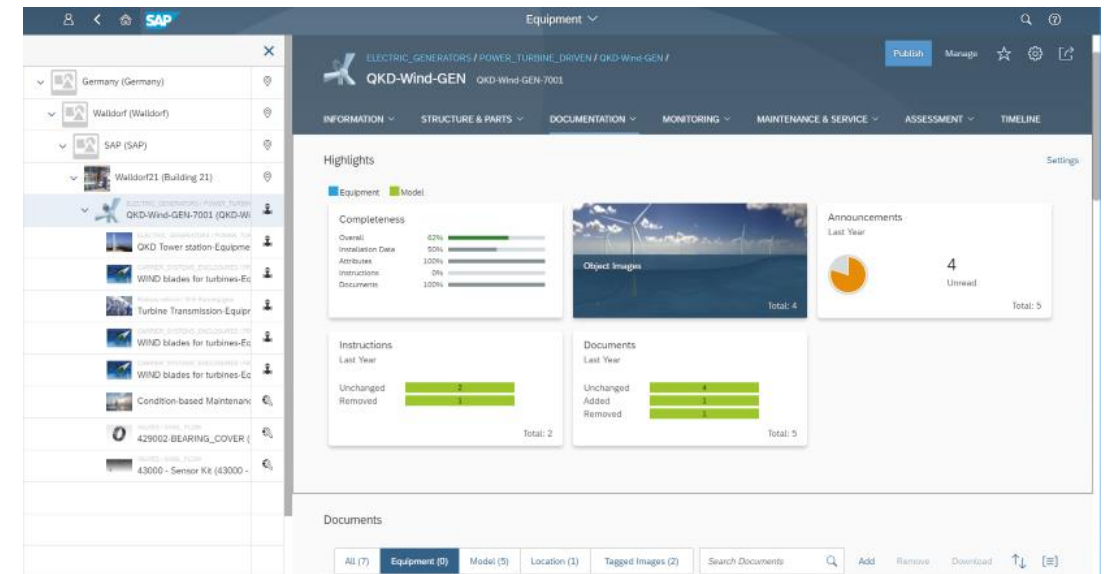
SAP

Equipment

Germany (Germany)
Walldorf (Walldorf)
SAP (SAP)
Walldorf21 (Building 21)
ELECTRIC_GENERATORS / POWER_TURBI
QKD-Wind-GEN-7001 (QKD-Wi
QKD Tower station-Equipme
WIND blades for turbines-Ec
Turbine Transmission-Equipr
WIND blades for turbines-Ec
WIND blades for turbines-Ec
Condition-based Maintenanc
429002-BEARING_COVER (
43000 - Sensor Kit (43000 -

ELECTRIC_GENERATORS / POWER_TURBINE_DRIVEN / QKD-Wind-GEN /
QKD-Wind-GEN QKD-Wind-GEN-7001

Publish Manage

INFORMATION STRUCTURE & PARTS DOCUMENTATION MONITORING MAINTENANCE & SERVICE ASSESSMENT TIMELINE

Highlights
Settings

Equipment Model

Completeness
Overall 62%
Installation Data 50%
Attributes 100%
Instructions 0%
Documents 100%

Object Images
Total: 4

Announcements
Last Year
4
Unread
Total: 5

Instructions
Last Year
Unchanged 2
Removed 1
Total: 2

Documents
Last Year
Unchanged 4
Added 1
Removed 1
Total: 5

Documents

All (7) Equipment (0) Model (5) Location (1) Tagged Images (2) Search Documents Add Remove Download